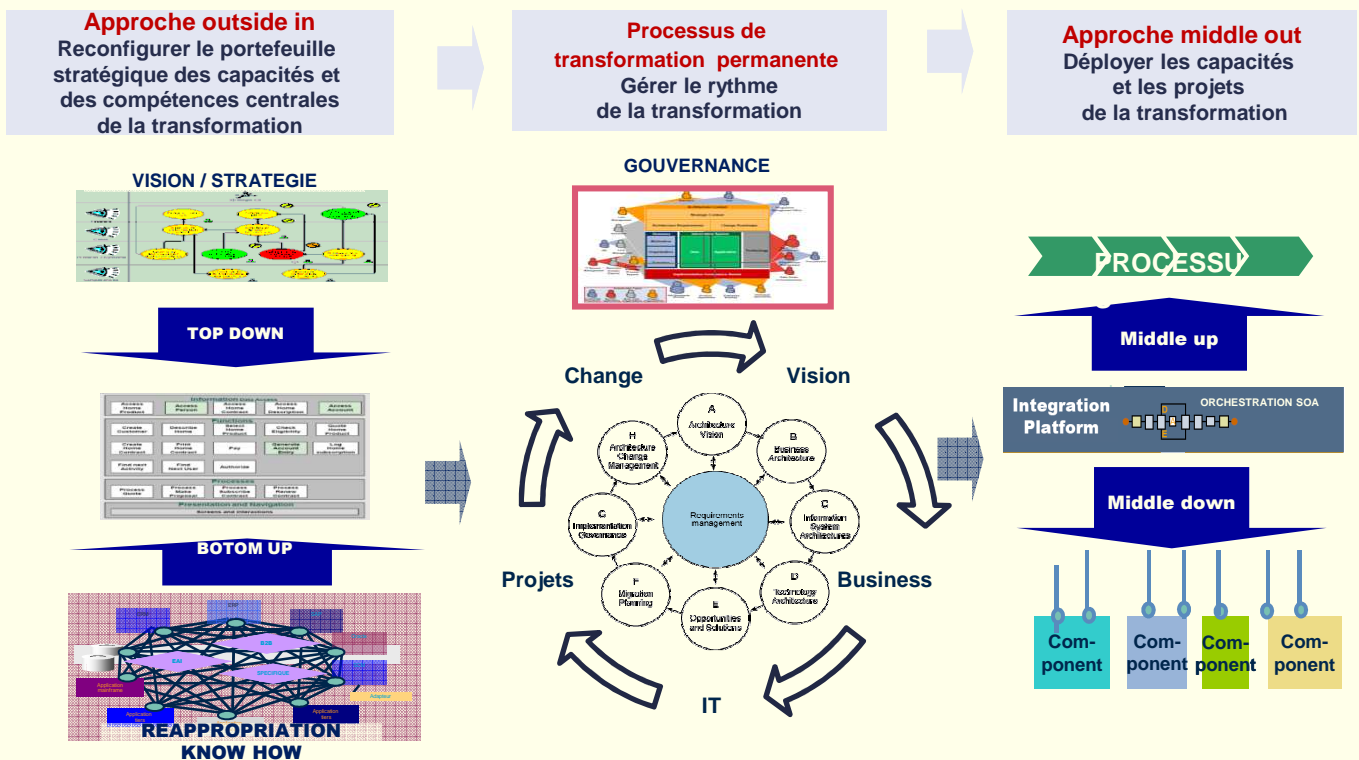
Approche outside in
Reconfigurer le portefeuille stratégique des capacités et des compétences centrales de la transformation

Processus de transformation permanente
Gérer le rythme de la transformation

Approche middle out
Déployer les capacités et les projets de la transformation

VISION / STRATEGIE

TOP DOWN

BOTOM UP

REAPPROPRIATION KNOW HOW

GOUVERNANCE

Change

Vision

Projets

Business

IT

A
Architecture Vision

B
Business Architecture

C
Information System Architectures

D
Technology Architecture

E
Opportunities and Solutions

F
Migration Planning

G
Implementation Governance

H
Architecture Change Management

Requirements management

PROCESSU

Middle up

Integration Platform

ORCHESTRATION SOA

Middle down

Com-ponent

Com-ponent

Com-ponent

Com-ponent